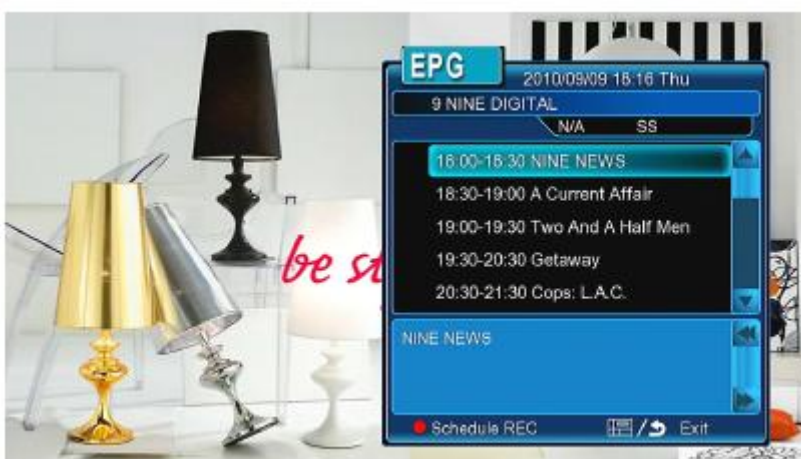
be st

EPG 2010/09/09 18:16 Thu

9 NINE DIGITAL

N/A SS

18:00-18:30 NINE NEWS

18:30-19:00 A Current Affair

19:00-19:30 Two And A Half Men

19:30-20:30 Getaway

20:30-21:30 Cops: L.A.C.

NINE NEWS

Schedule REC

/ Exit